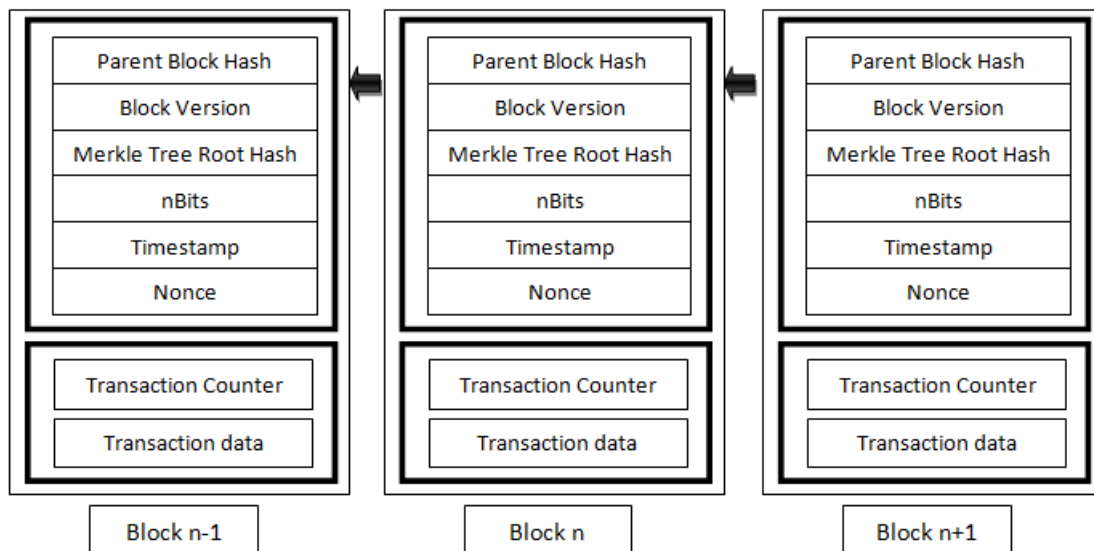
Parent Block Hash
Block Version
Merkle Tree Root Hash
nBits
Timestamp
Nonce
Transaction Counter
Transaction data
Block n-1

Parent Block Hash
Block Version
Merkle Tree Root Hash
nBits
Timestamp
Nonce
Transaction Counter
Transaction data
Block n

Parent Block Hash
Block Version
Merkle Tree Root Hash
nBits
Timestamp
Nonce
Transaction Counter
Transaction data
Block n+1